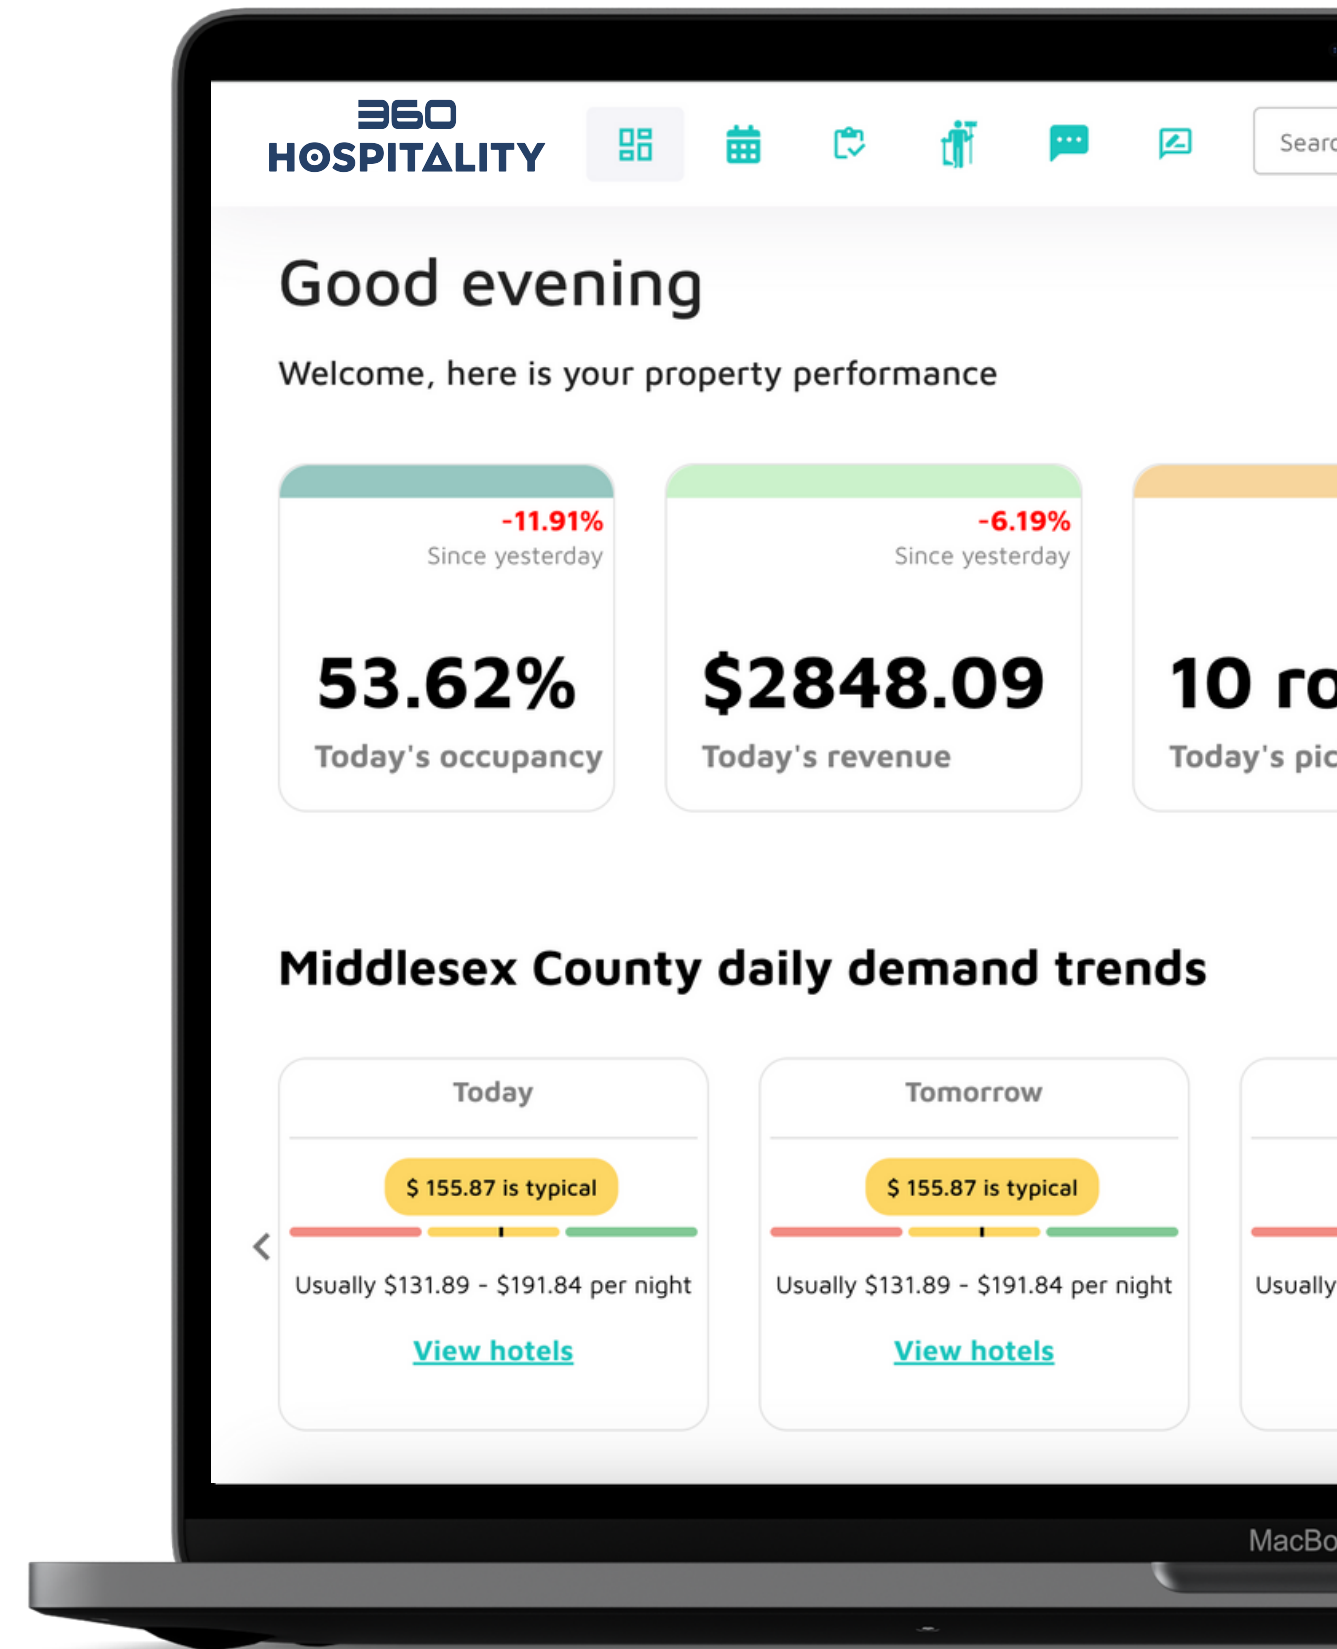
360 HOSPITALITY

Searc

Good evening

Welcome, here is your property performance

-11.91%
Since yesterday

53.62%
Today's occupancy

-6.19%
Since yesterday

$2848.09
Today's revenue

10 ro
Today's pic

Middlesex County daily demand trends

Today

$ 155.87 is typical

Usually $131.89 - $191.84 per night

View hotels

Tomorrow

$ 155.87 is typical

Usually $131.89 - $191.84 per night

View hotels

Usually

MacBo